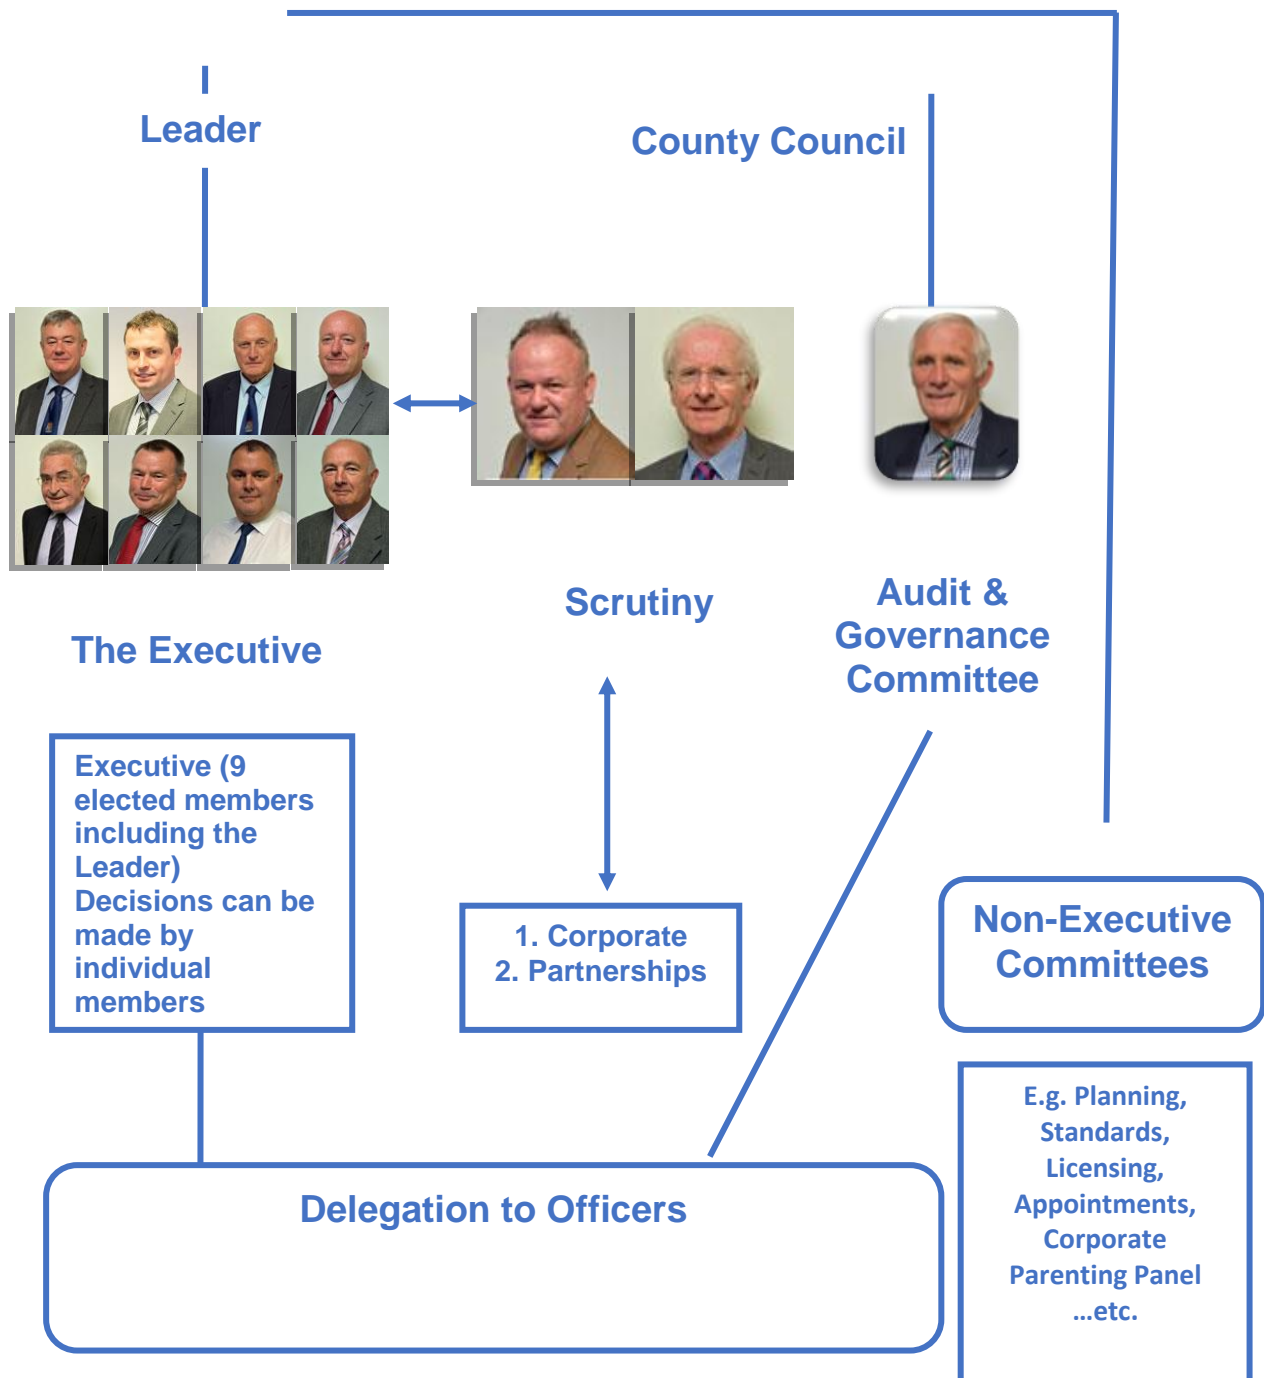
Leader

County Council

Scrutiny

Audit & Governance Committee

The Executive

Executive (9 elected members including the Leader) Decisions can be made by individual members

1. Corporate
2. Partnerships

Non-Executive Committees

E.g. Planning, Standards, Licensing, Appointments, Corporate Parenting Panel ...etc.

Delegation to Officers